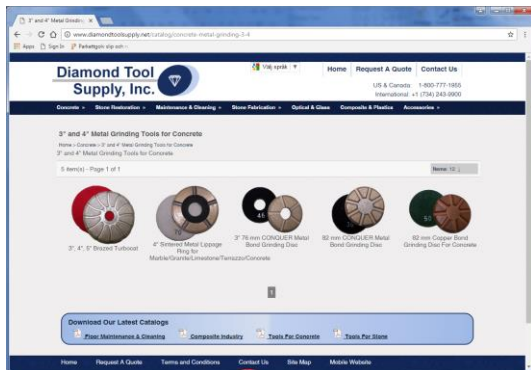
3" and 4" Metal Grindin ×

www.diamondtoolsupply.net/catalog/concrete-metal-grinding-3-4

Apps Sign In Parkettgolv slip och

Diamond Tool Supply, Inc.

Välj språk

Home Request A Quote Contact Us

US & Canada: 1-800-777-1955
International: +1 (734) 243-0900

Concrete » Stone Restoration » Maintenance & Cleaning » Stone Fabrication » Optical & Glass Composite & Plastics Accessories »

3" and 4" Metal Grinding Tools for Concrete

Home » Concrete » 3" and 4" Metal Grinding Tools for Concrete
3" and 4" Metal Grinding Tools for Concrete

5 item(s) - Page 1 of 1

Items: 12

3", 4", 5" Brazed Turbocut

4" Sintered Metal Lippage Ring for Marble/Granite/Limestone/Terrazzo/Concrete

3" 76 mm CONQUER Metal Bond Grinding Disc

82 mm CONQUER Metal Bond Grinding Disc

82 mm Copper Bond Grinding Disc For Concrete

1

Download Our Latest Catalogs

Floor Maintenance & Cleaning Composite Industry Tools For Concrete Tools For Stone

Home Request A Quote Terms and Conditions Contact Us Site Map Mobile Website